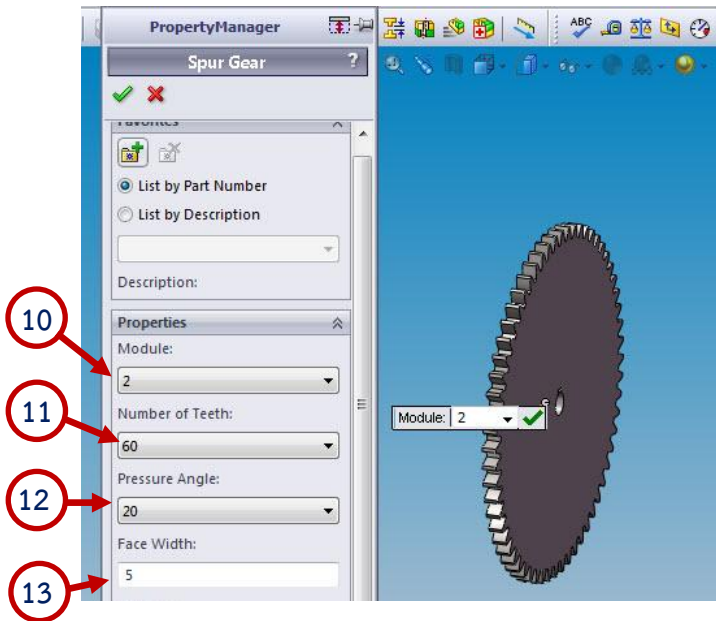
PropertyManager

Spur Gear

?

Favorites

List by Part Number

List by Description

Description:

Properties

10

Module:

2

11

Number of Teeth:

60

12

Pressure Angle:

20

Face Width:

13

5

Module: 2